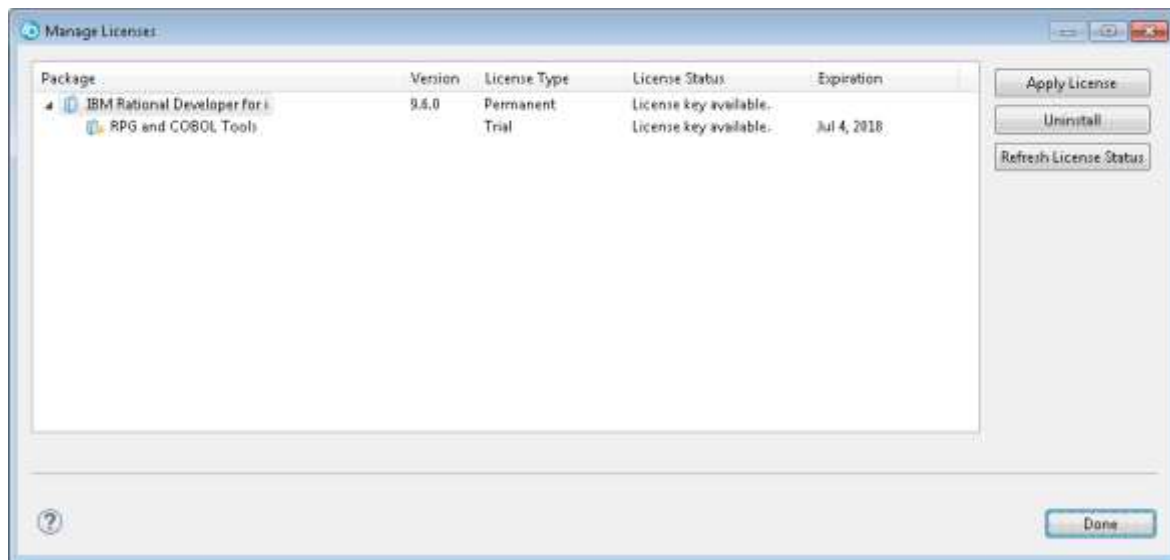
Manage Licenses

| Package | Version | License Type | License Status | Expiration |
|---|---|---|---|---|
| IBM Rational Developer for i | 9.6.0 | Permanent | License key available. | |
| RPG and COBOL Tools | | Trial | License key available. | Jul 4, 2018 |

Apply License

Uninstall

Refresh License Status

Done